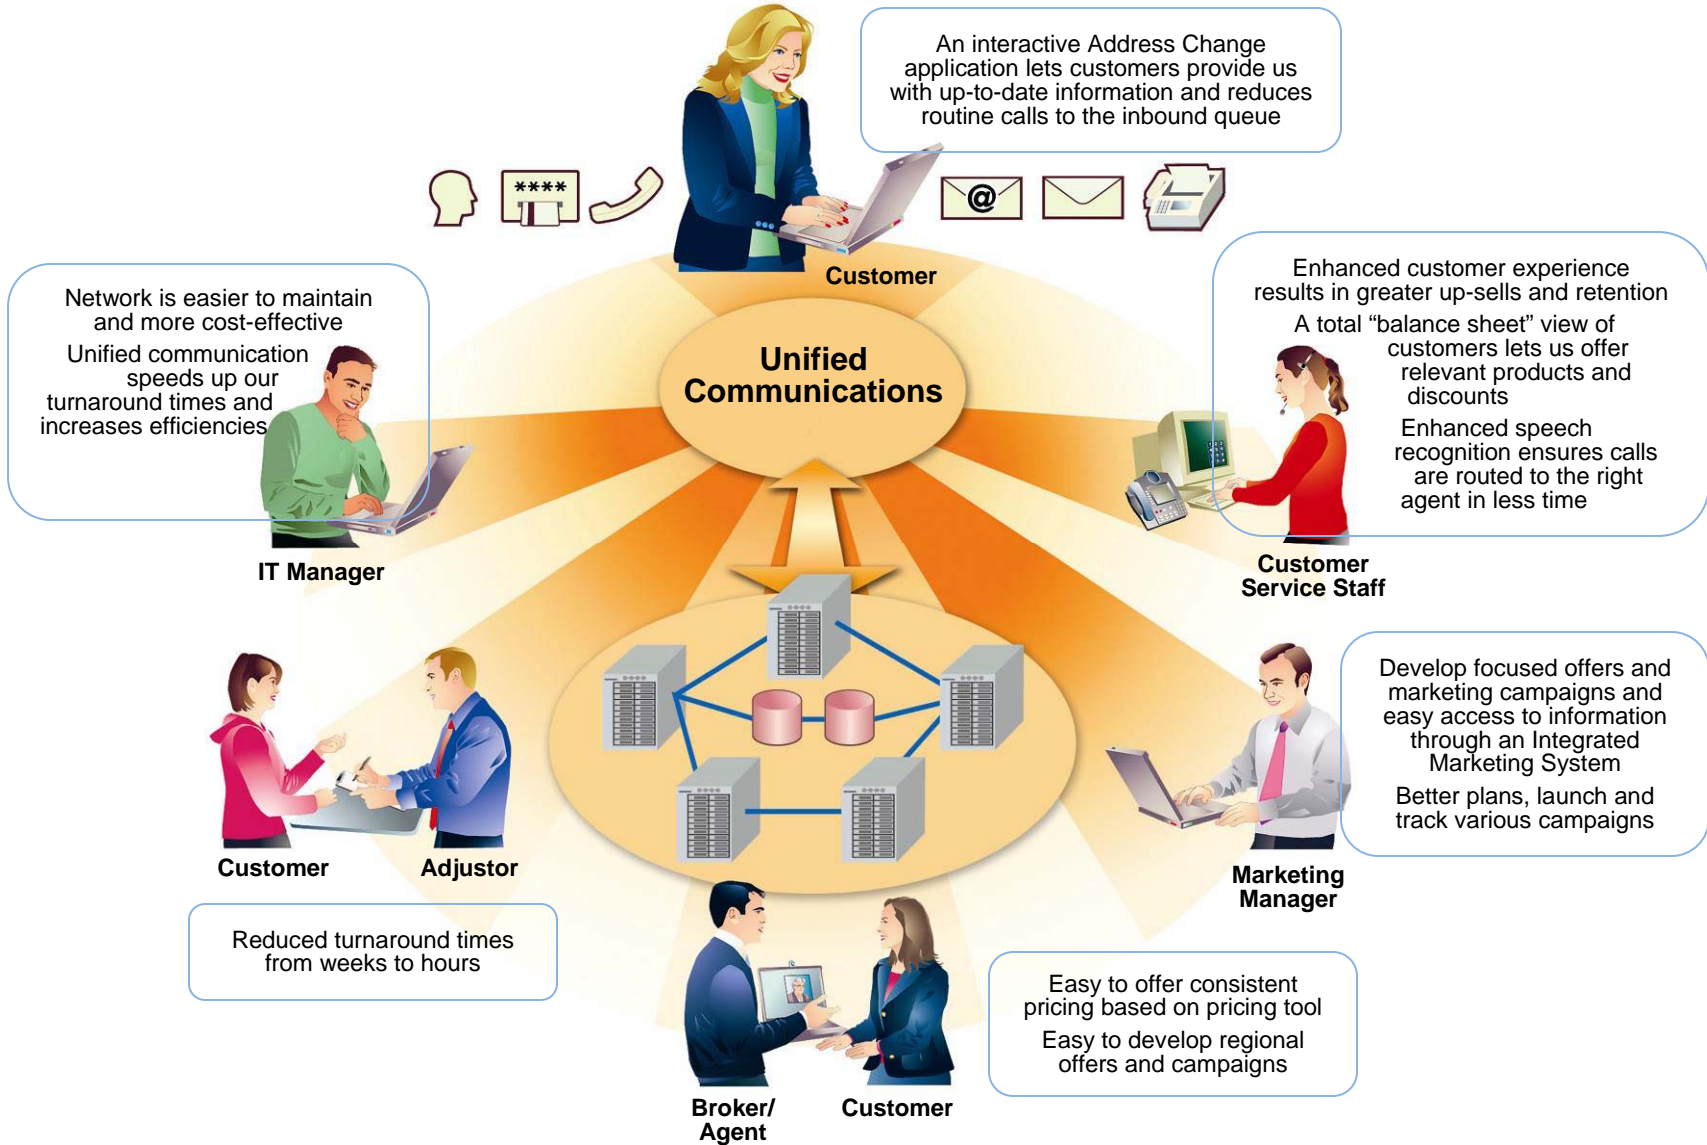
An interactive Address Change application lets customers provide us with up-to-date information and reduces routine calls to the inbound queue

****

Customer

Network is easier to maintain and more cost-effective

Unified communication speeds up our turnaround times and increases efficiencies

Unified Communications

Enhanced customer experience results in greater up-sells and retention

A total “balance sheet” view of customers lets us offer relevant products and discounts

Enhanced speech recognition ensures calls are routed to the right agent in less time

IT Manager

Customer Service Staff

Develop focused offers and marketing campaigns and easy access to information through an Integrated Marketing System

Better plans, launch and track various campaigns

Customer

Adjustor

Marketing Manager

Reduced turnaround times from weeks to hours

Easy to offer consistent pricing based on pricing tool

Easy to develop regional offers and campaigns

Broker/ Agent

Customer